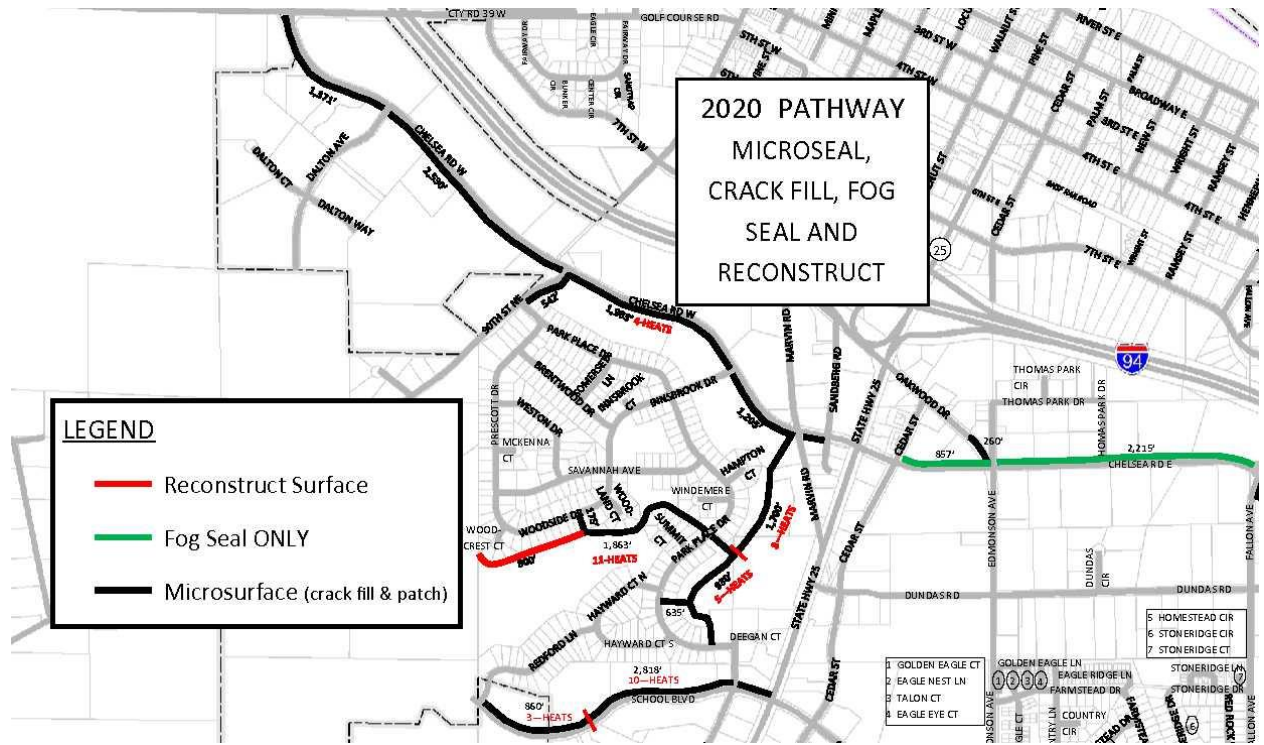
2020 PATHWAY
MICROSEAL, CRACK FILL, FOG SEAL AND RECONSTRUCT

LEGEND
Reconstruct Surface
Fog Seal ONLY
Microsurface (crack fill & patch)

CTY RD 39 W
GOLF COURSE RD
FAIRWAY DR
EAGLE CIR
FAIRWAY DR
BUNKER CIR
CENTER CIR
SANDTRAP CIR
7TH ST W
5TH ST W
6TH ST W
MAPLE
3RD ST W
4TH ST W
LOCUST
WALNUT
PINE ST
RIVER ST E
CEDAR ST
PALM ST
BROADWAY E
PALM ST
3RD ST E
NEW ST
WRIGHT ST
RAMSEY ST
HENNEPIN
4TH ST E
4TH ST E
5TH ST E
SHOP RAILROAD
CEDAR ST
WRIGHT ST
7TH ST E
RAMSEY ST
25
94
1,371'
DALTON AVE
DALTON CT
DALTON WAY
CHELSEA RD W
2,530'
90TH ST NE
542'
CHELSEA RD W
1,963' 4-HEATS
PARK PLACE DR
BRENTWOOD DR
SOMERSET LN
INNSBROOK CT
INNSBROOK DR
WESTON DR
PRESCOTT DR
MCKENNA CT
SAVANNAH AVE
1,235'
HAMPTON CT
MARVIN RD
SANDBERG RD
STATE HWY 25
OAKWOOD DR
CEDAR ST
THOMAS PARK CIR
THOMAS PARK DR
THOMAS PARK DR
260'
857'
2,215'
CHELSEA RD E
WOODLAND CT
WINDEMERE CT
WOODSIDE DR
375'
WOOD-CREST CT
800'
1,863'
11-HEATS
SUMMIT CT
PARK PLACE DR
1,700'
8-HEATS
MARVIN RD
CEDAR ST
EDMONSON AVE
DUNDAS CIR
FALLON AVE
850'
5-HEATS
HAYWARD CT N
635'
DUNDAS RD
DUNDAS RD
STATE HWY 25
5 HOMESTEAD CIR
6 STONERIDGE CIR
7 STONERIDGE CT
REDFORD LN
HAYWARD CT S
DEEGAN CT
1 GOLDEN EAGLE CT
2 EAGLE NEST LN
3 TALON CT
4 EAGLE EYE CT
GOLDEN EAGLE LN
EAGLE RIDGE LN
FARMSTEAD DR
STONERIDGE LN
STONERIDGE DR
2,818'
10-HEATS
SCHOOL BLVD
860'
3-HEATS
CEDAR ST
EDMONSON AVE
COUNTRY CIR